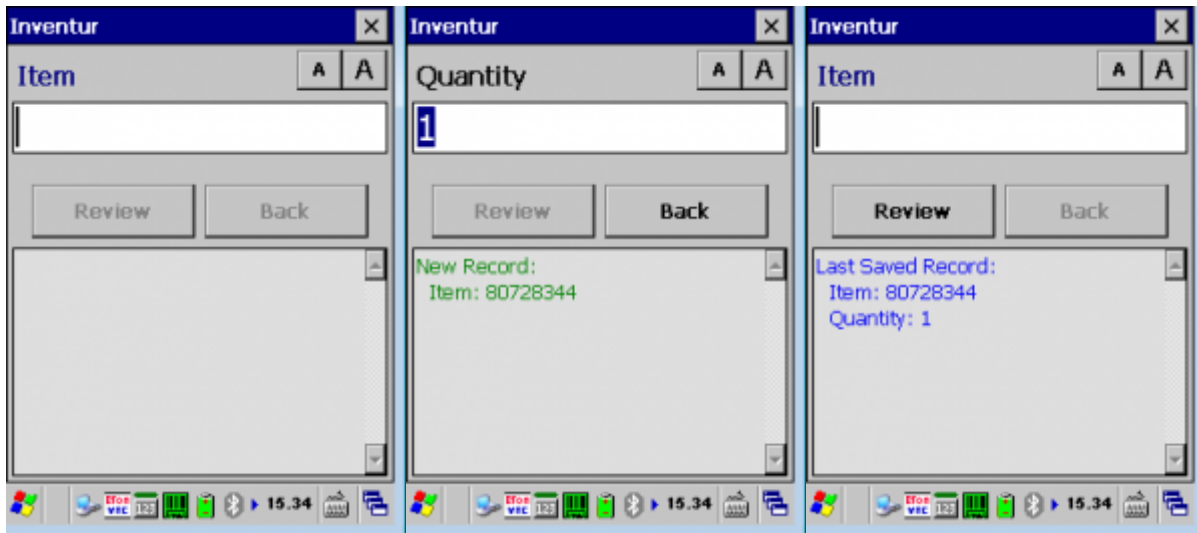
Inventur ×

Item A A

Review Back

15.34

Inventur ×

Quantity A A

1

Review Back

New Record:
Item: 80728344

15.34

Inventur ×

Item A A

Review Back

Last Saved Record:
Item: 80728344
Quantity: 1

15.34